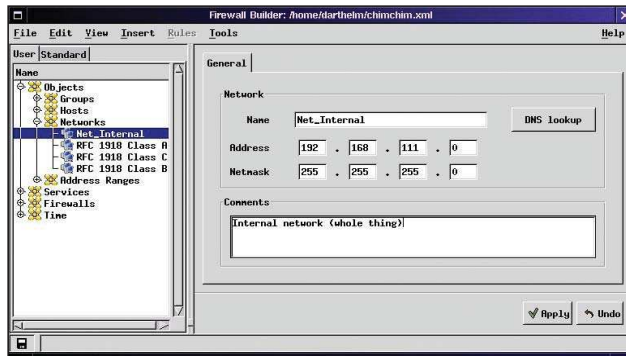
Firewall Builder: /home/darthelm/chimchim.xml

File Edit View Insert Rules Tools Help

User Standard

Name
Objects
Groups
Hosts
Networks
Net_Internal
RFC 1918 Class A
RFC 1918 Class C
RFC 1918 Class B
Address Ranges
Services
Firewalls
Time

General

Network

Name Net_Internal DNS lookup

Address 192 . 168 . 111 . 0

Netmask 255 . 255 . 255 . 0

Comments

Internal network (whole thing)

Apply Undo